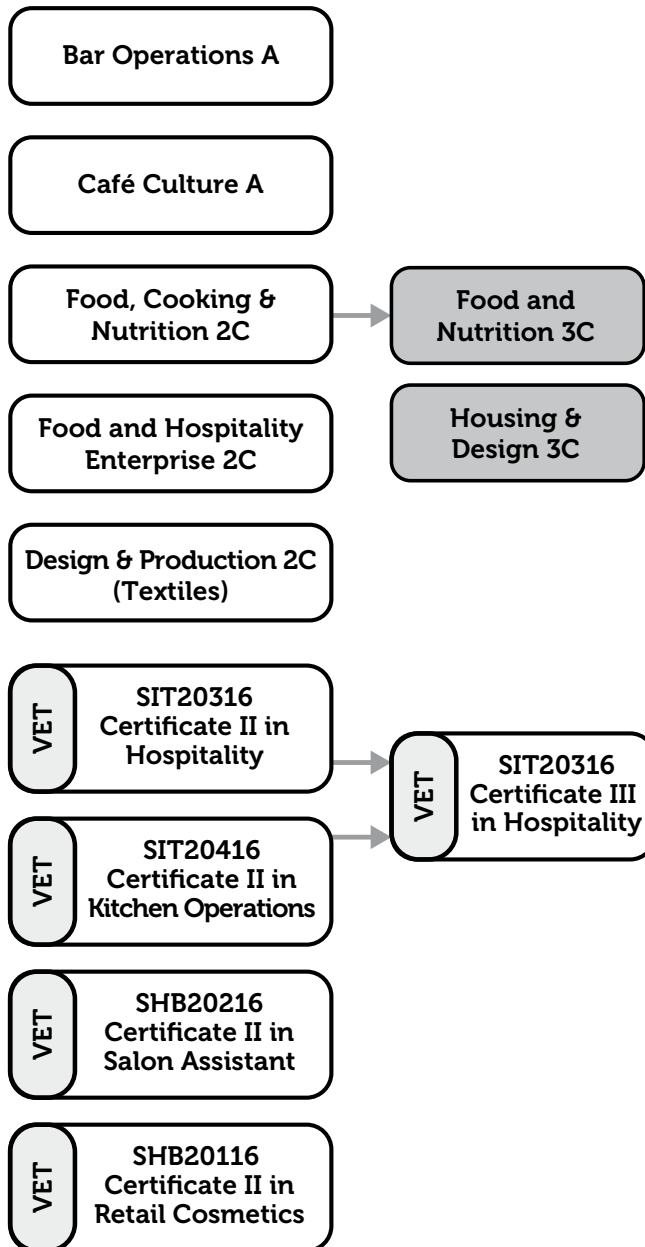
Bar Operations A

Café Culture A

Food, Cooking & Nutrition 2C

Food and Nutrition 3C

Food and Hospitality Enterprise 2C

Housing & Design 3C

Design & Production 2C (Textiles)

VET

SIT20316 Certificate II in Hospitality

VET

SIT20316 Certificate III in Hospitality

VET

SIT20416 Certificate II in Kitchen Operations

VET

SHB20216 Certificate II in Salon Assistant

VET

SHB20116 Certificate II in Retail Cosmetics